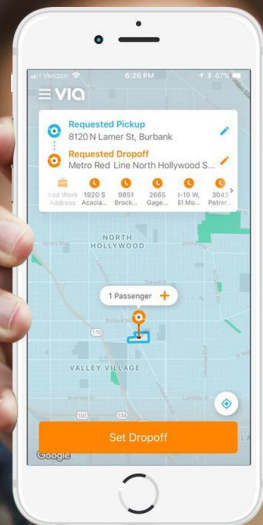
Verizon
6:26 PM
67%
via
Requested Pickup
8120 N Lamer St, Burbank
Requested Dropoff
Metro Red Line North Hollywood S...
Add Work Address
1920 S Acacia...
9851 Brock...
2665 Gage...
I-10 W, El Mo...
3043 Potrer...
NORTH HOLLYWOOD
1 Passenger
VALLEY VILLAGE
170
101
Set Dropoff
Google